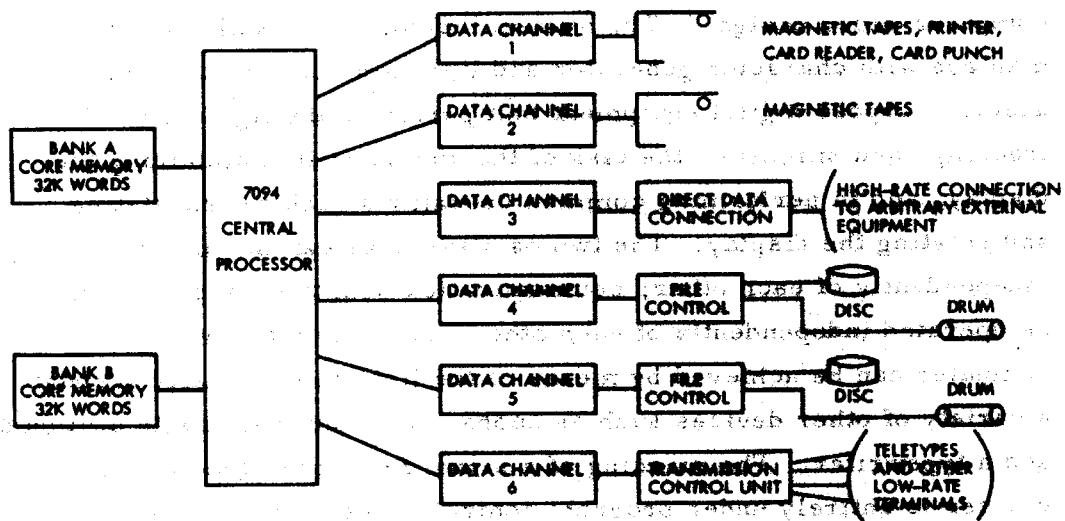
BANK A
CORE MEMORY
32K WORDS

BANK B
CORE MEMORY
32K WORDS

7094
CENTRAL
PROCESSOR

DATA CHANNEL
1

MAGNETIC TAPES, PRINTER, CARD READER, CARD PUNCH

DATA CHANNEL
2

MAGNETIC TAPES

DATA CHANNEL
3

DIRECT DATA CONNECTION

HIGH-RATE CONNECTION TO ARBITRARY EXTERNAL EQUIPMENT

DATA CHANNEL
4

FILE CONTROL

DISC

DRUM

DATA CHANNEL
5

FILE CONTROL

DISC

DRUM

DATA CHANNEL
6

TRANSMISSION CONTROL UNIT

TELETYPES AND OTHER LOW-RATE TERMINALS